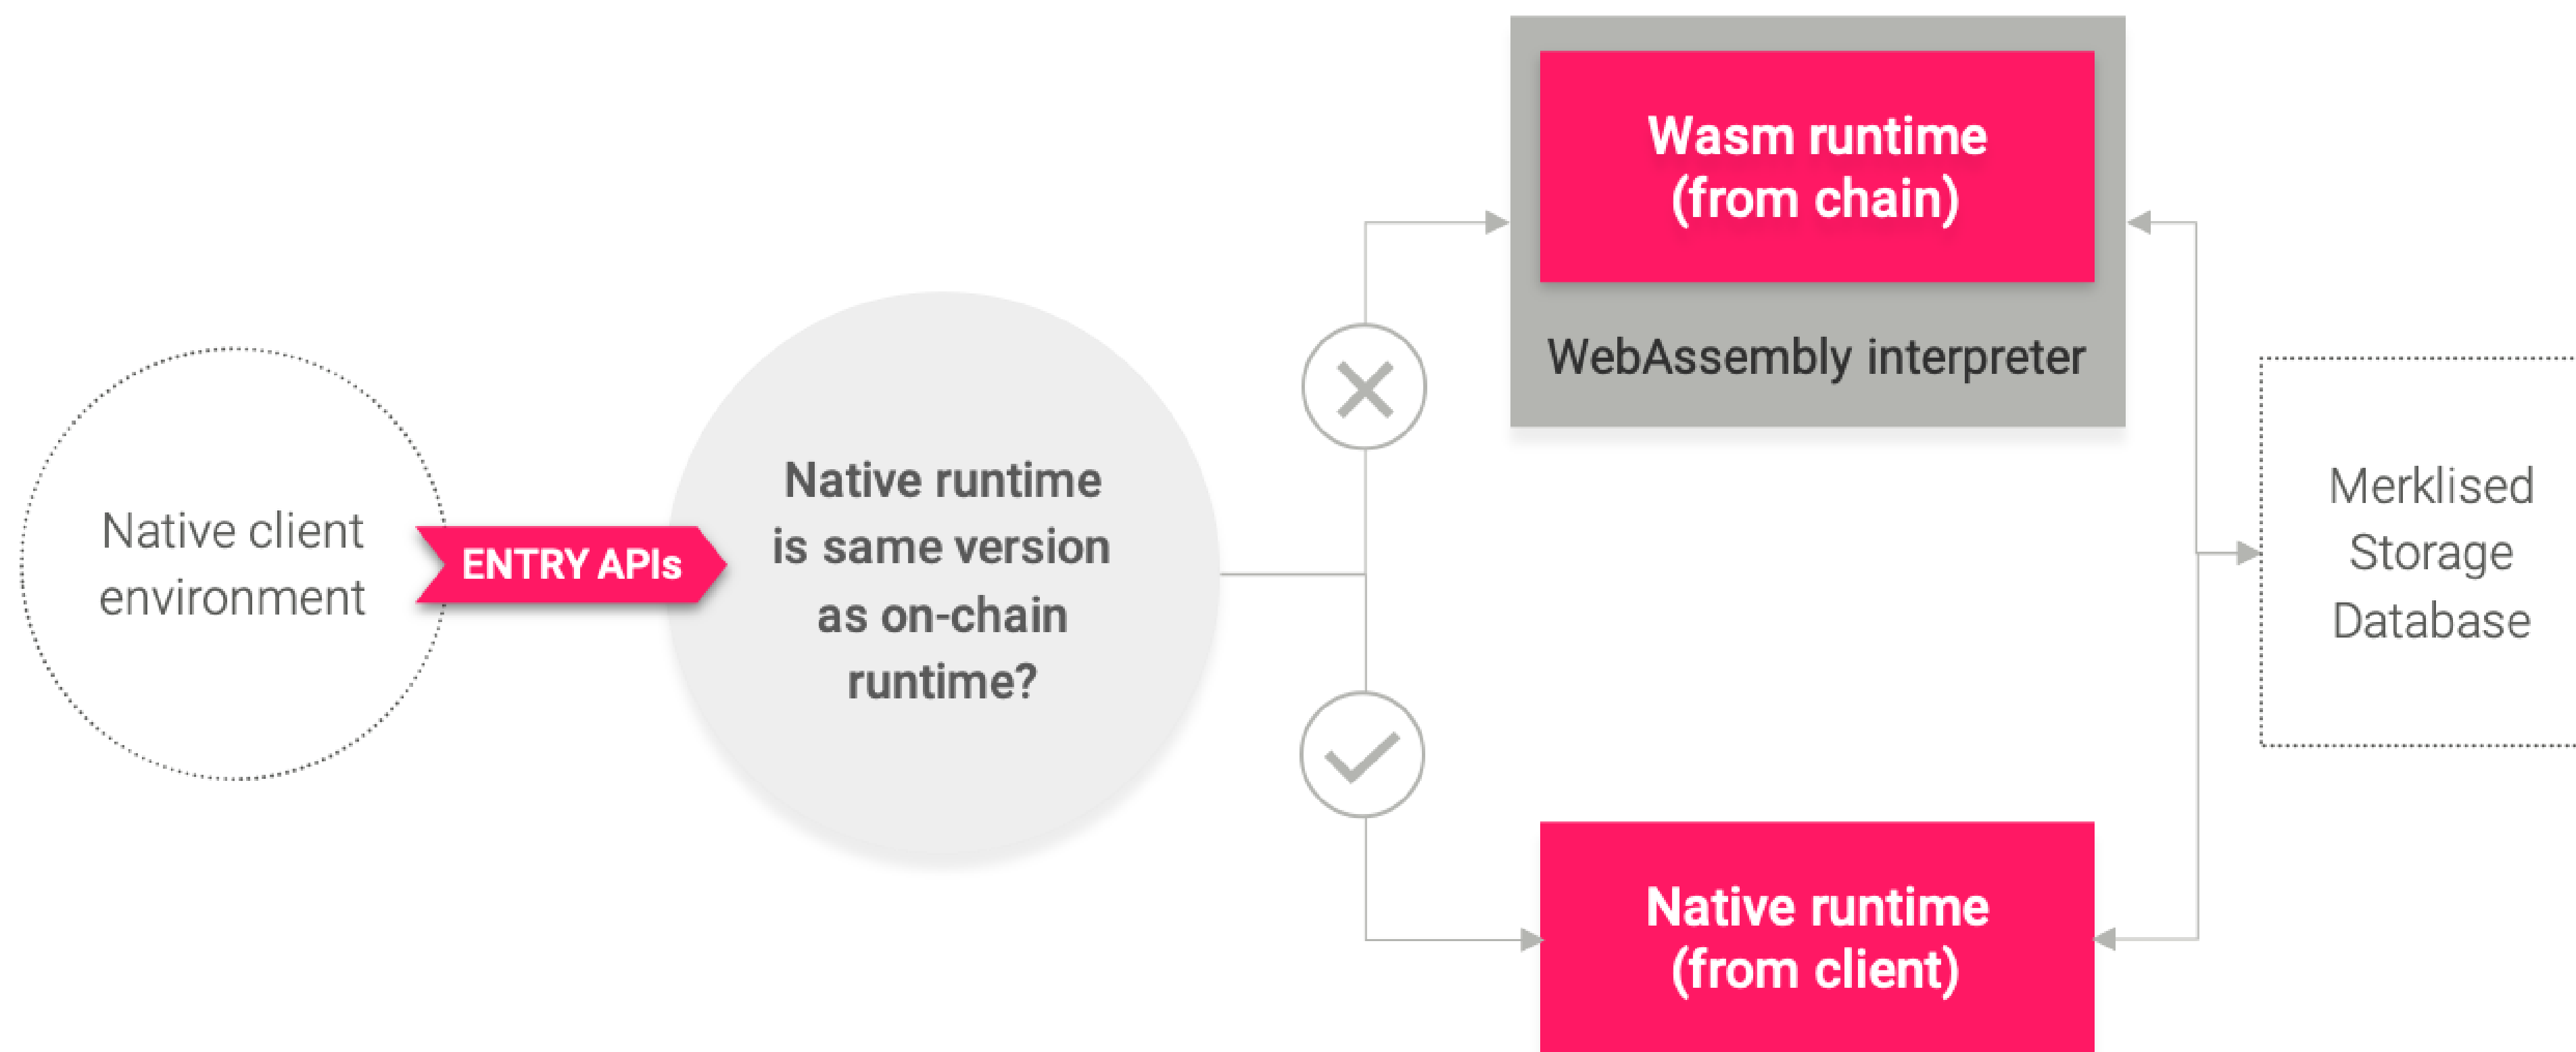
Native client environment

ENTRY APIs

Native runtime is same version as on-chain runtime?

Wasm runtime (from chain)

WebAssembly interpreter

Native runtime (from client)

Merklised Storage Database